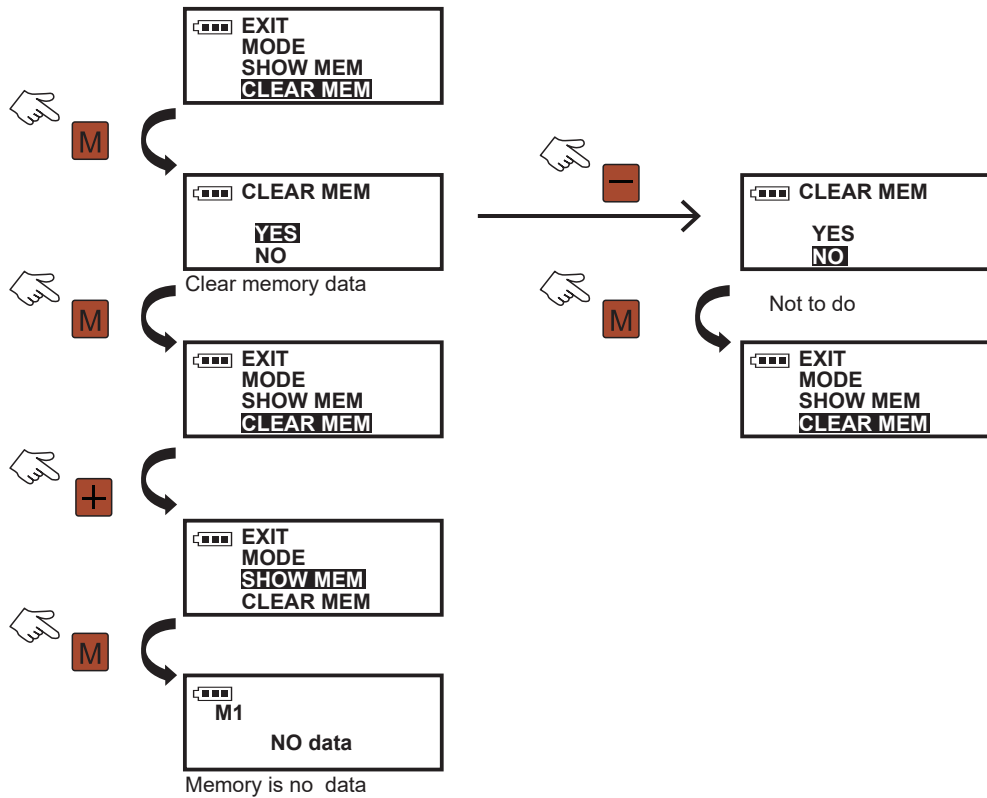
EXIT
MODE
SHOW MEM
CLEAR MEM

M

CLEAR MEM

YES
NO

Clear memory data

M

EXIT
MODE
SHOW MEM
CLEAR MEM

+

EXIT
MODE
SHOW MEM
CLEAR MEM

M

M1

NO data

Memory is no data

−

CLEAR MEM

YES
NO

M

Not to do

EXIT
MODE
SHOW MEM
CLEAR MEM